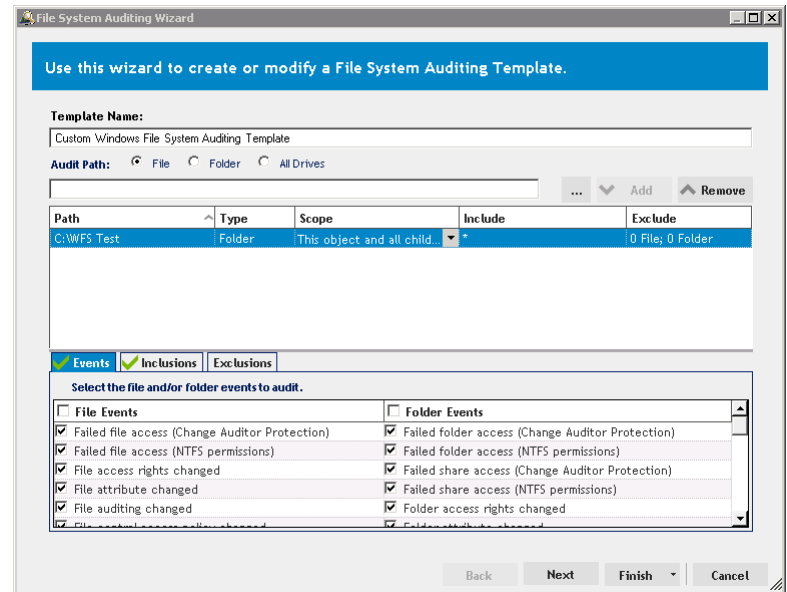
File System Auditing Wizard

Use this wizard to create or modify a File System Auditing Template.

Template Name:

Custom Windows File System Auditing Template

Audit Path: File Folder All Drives

... Add Remove

| Path | Type | Scope | Include | Exclude |
|---|---|---|---|---|
| C:\WFS Test | Folder | This object and all child... | * | 0 File; 0 Folder |

Events Inclusions Exclusions

Select the file and/or folder events to audit.

| File Events | Folder Events |
|---|---|
| Failed file access (Change Auditor Protection) | Failed folder access (Change Auditor Protection) |
| Failed file access (NTFS permissions) | Failed folder access (NTFS permissions) |
| File access rights changed | Failed share access (Change Auditor Protection) |
| File attribute changed | Failed share access (NTFS permissions) |
| File auditing changed | Folder access rights changed |
| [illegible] | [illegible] |

Back Next Finish Cancel